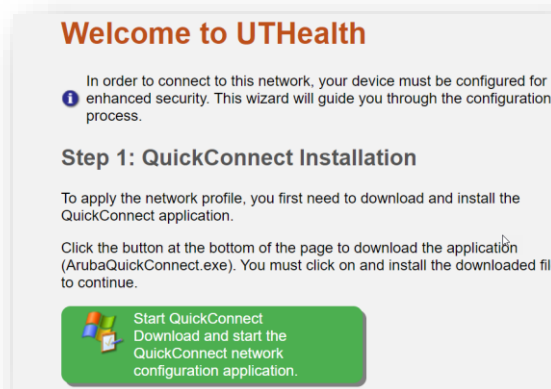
Welcome to UTHealth

In order to connect to this network, your device must be configured for enhanced security. This wizard will guide you through the configuration process.

Step 1: QuickConnect Installation

To apply the network profile, you first need to download and install the QuickConnect application.

Click the button at the bottom of the page to download the application (ArubaQuickConnect.exe). You must click on and install the downloaded fil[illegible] to continue.

Start QuickConnect
Download and start the QuickConnect network configuration application.